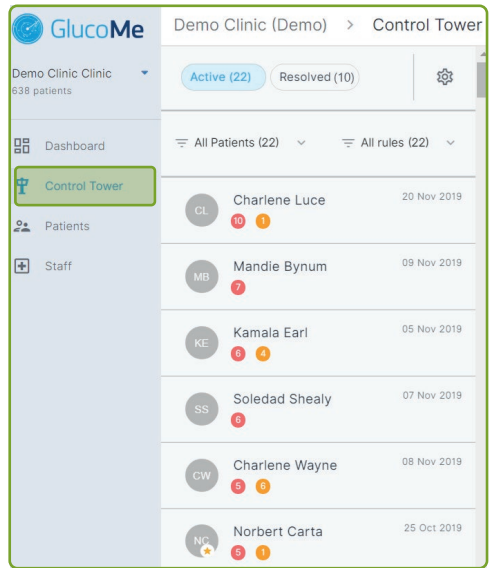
GlucoMe

Demo Clinic Clinic
638 patients

Dashboard
Control Tower
Patients
Staff

Demo Clinic (Demo) > Control Tower

Active (22)
Resolved (10)

All Patients (22)
All rules (22)

CL
Charlene Luce
20 Nov 2019
10 1

MB
Mandie Bynum
09 Nov 2019
7

KE
Kamala Earl
05 Nov 2019
6 4

SS
Soledad Shealy
07 Nov 2019
6

CW
Charlene Wayne
08 Nov 2019
5 6

NC
Norbert Carta
25 Oct 2019
5 1